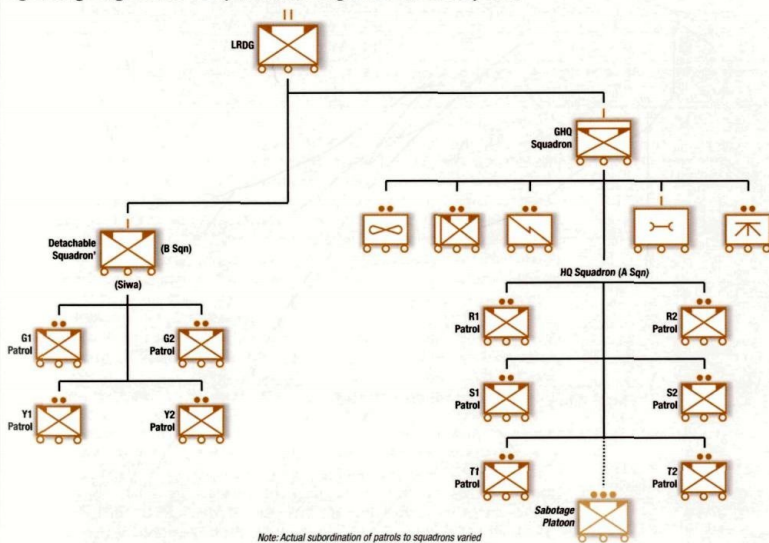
LRDG

GHQ Squadron

Detachable Squadron¹ (B Sqn)

(Siwa)

G1 Patrol

G2 Patrol

Y1 Patrol

Y2 Patrol

HQ Squadron (A Sqn)

R1 Patrol

R2 Patrol

S1 Patrol

S2 Patrol

T1 Patrol

T2 Patrol

Sabotage Platoon

Note: Actual subordination of patrols to squadrons varied